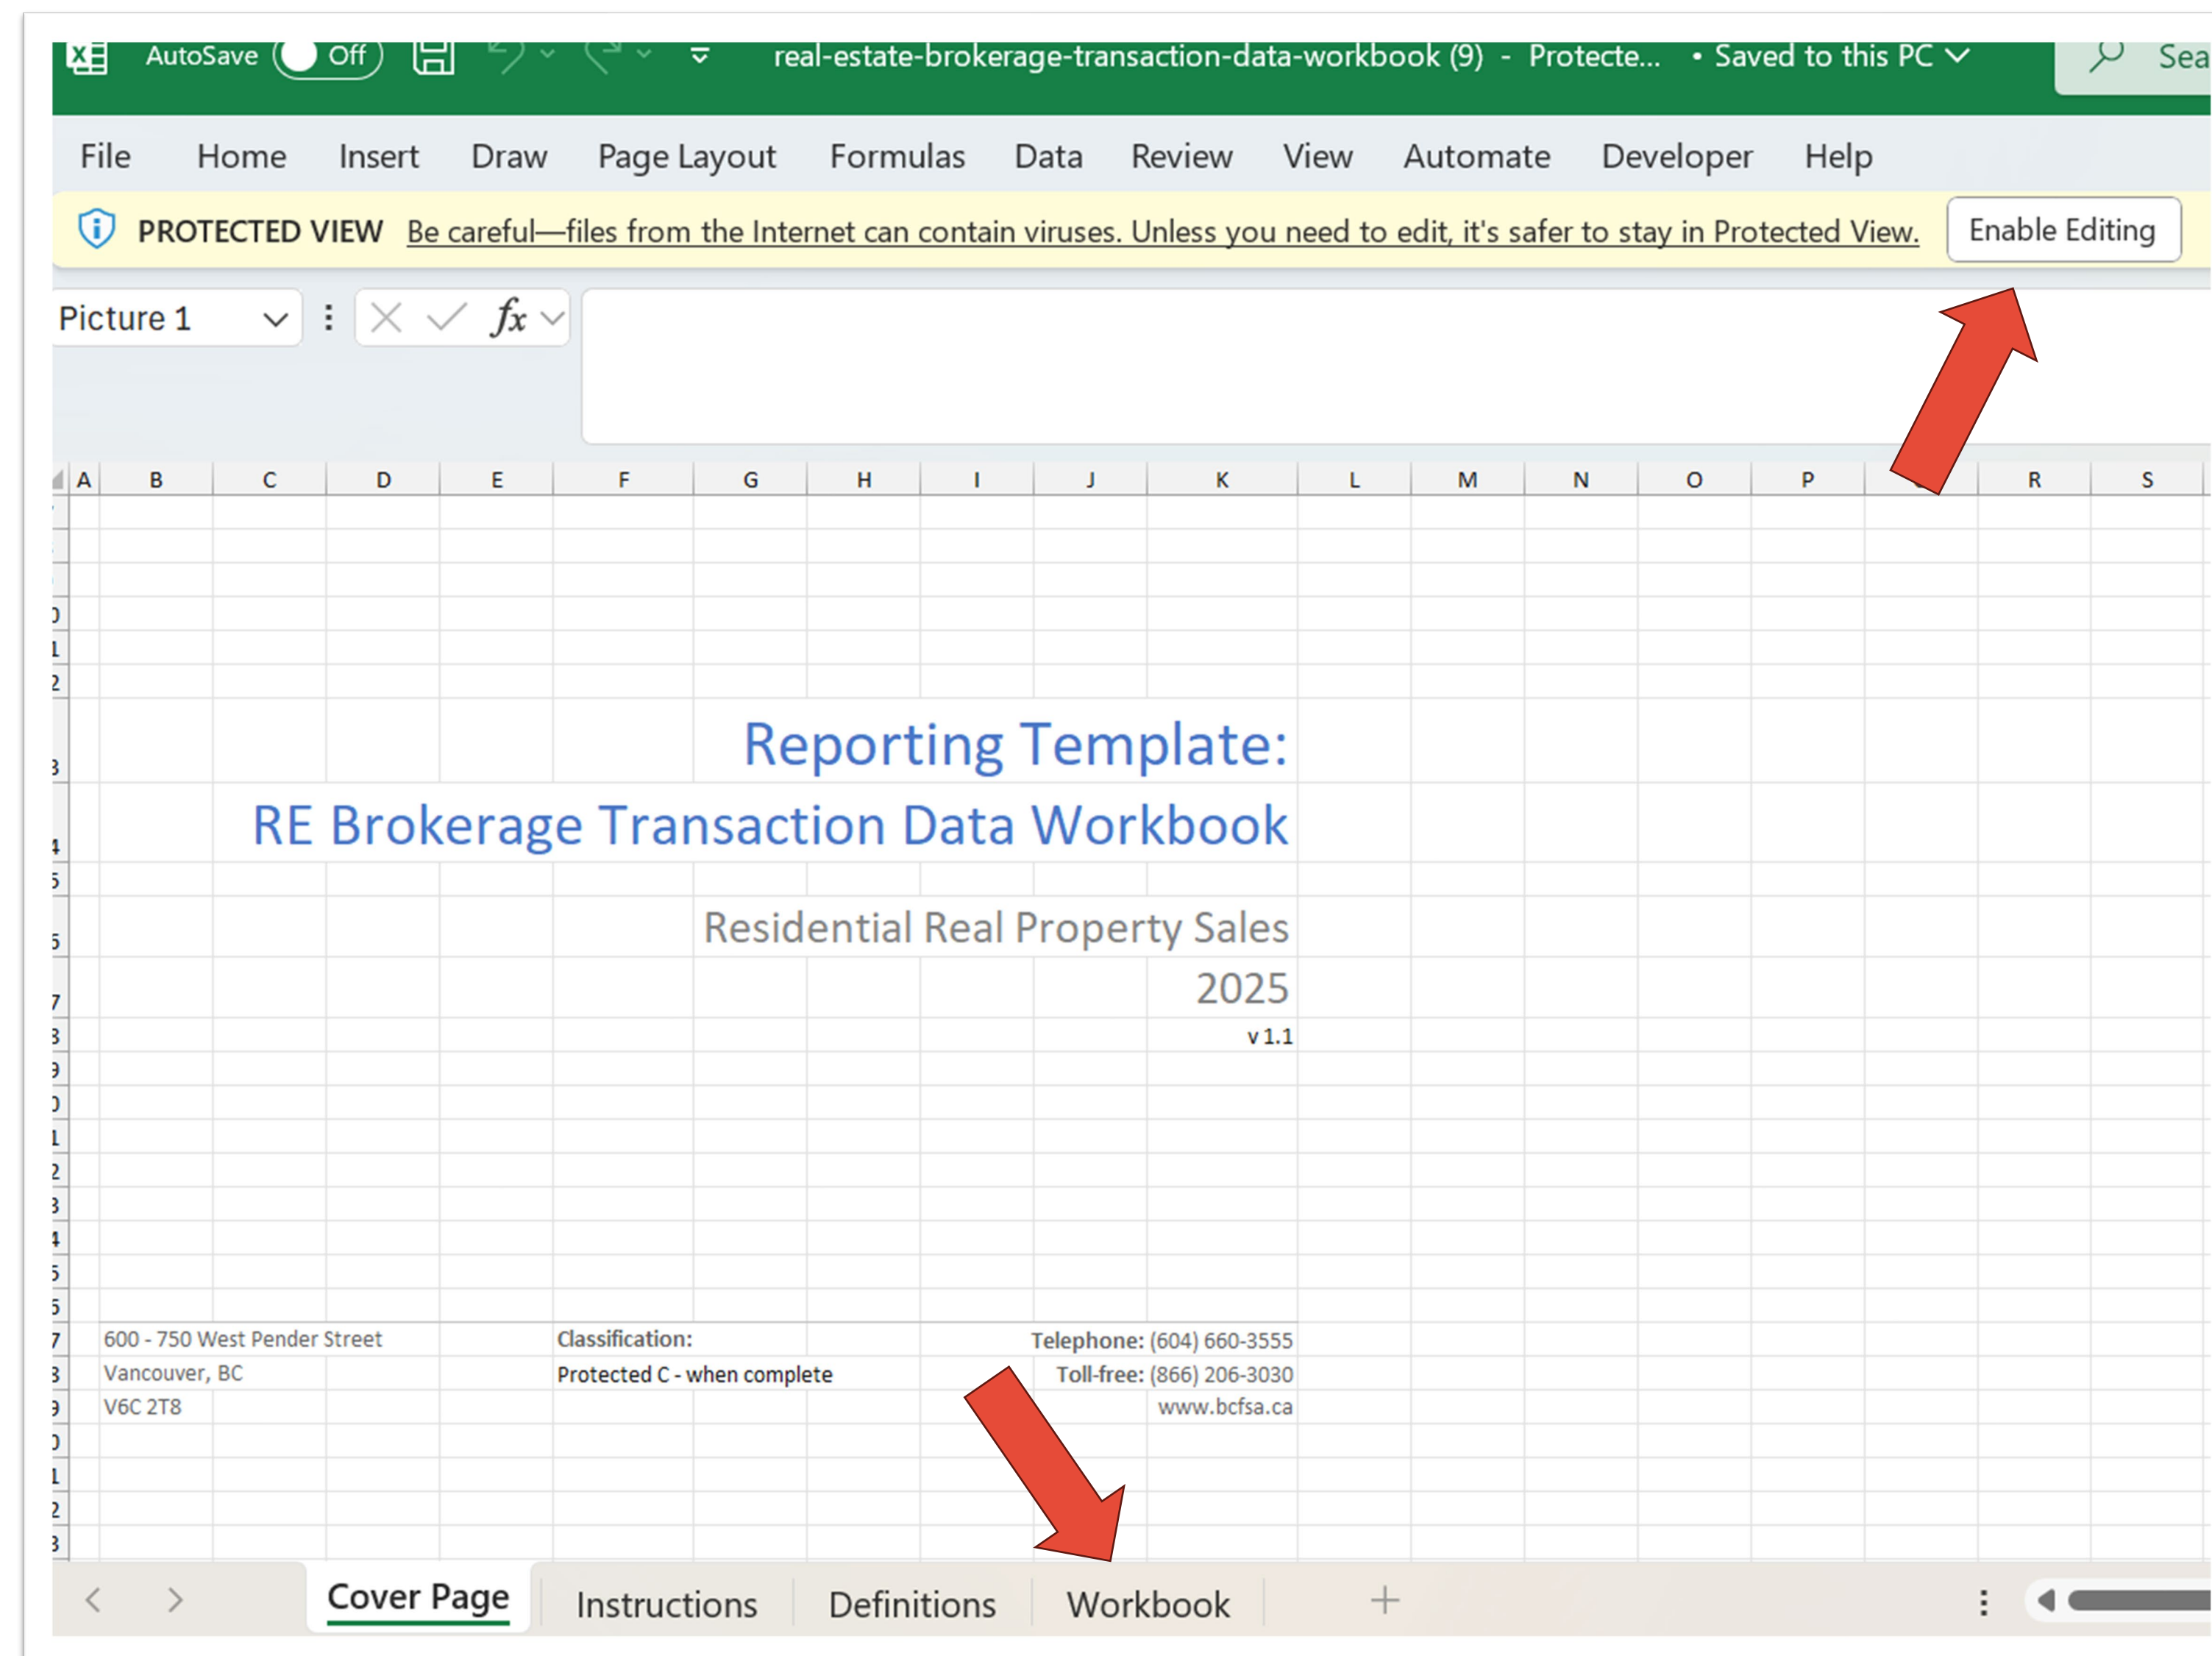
AutoSave Off real-estate-brokerage-transaction-data-workbook (9) - Protecte... • Saved to this PC Sea

File Home Insert Draw Page Layout Formulas Data Review View Automate Developer Help

PROTECTED VIEW Be careful—files from the Internet can contain viruses. Unless you need to edit, it's safer to stay in Protected View. Enable Editing

Picture 1 $fx$

| A | B | C | D | E | F | G | H | I | J | K | L | M | N | O | P | Q | R | S |
|---|---|---|---|---|---|---|---|---|---|---|---|---|---|---|---|---|---|---|

Reporting Template:
RE Brokerage Transaction Data Workbook

Residential Real Property Sales
2025
v 1.1

600 - 750 West Pender Street
Vancouver, BC
V6C 2T8

Classification:
Protected C - when complete

Telephone: (604) 660-3555
Toll-free: (866) 206-3030
www.bcfsa.ca

Cover Page Instructions Definitions Workbook +